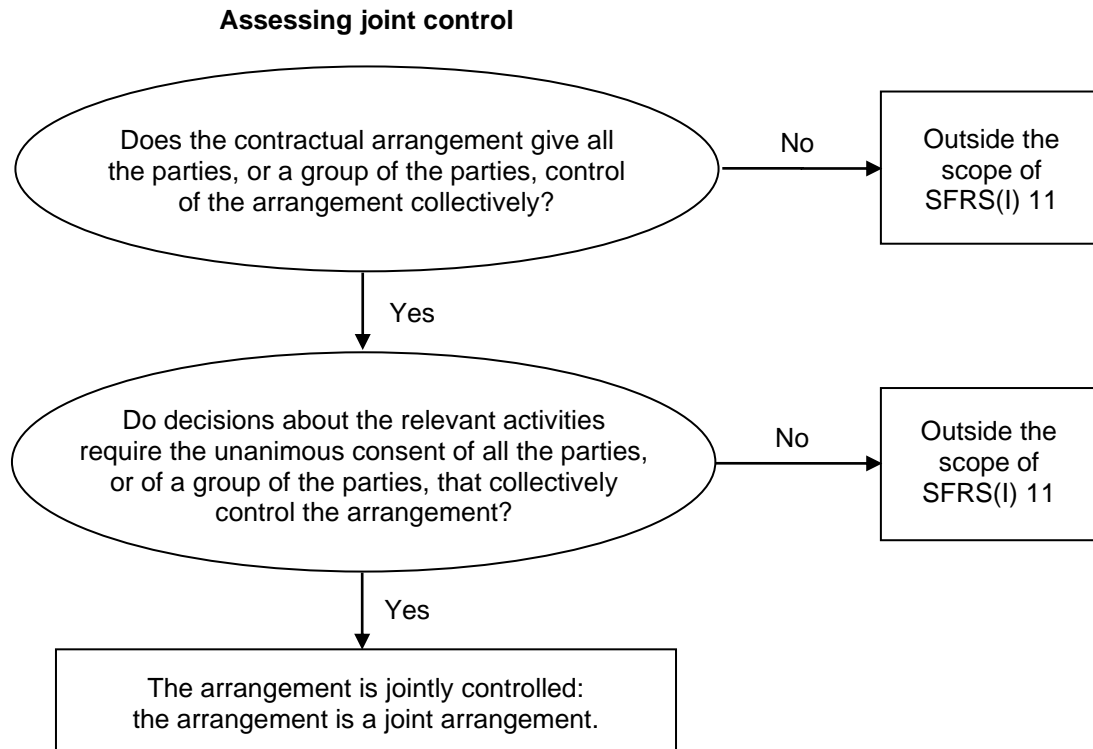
Assessing joint control

Does the contractual arrangement give all the parties, or a group of the parties, control of the arrangement collectively?

No

Outside the scope of SFRS(I) 11

Yes

Do decisions about the relevant activities require the unanimous consent of all the parties, or of a group of the parties, that collectively control the arrangement?

No

Outside the scope of SFRS(I) 11

Yes

The arrangement is jointly controlled: the arrangement is a joint arrangement.